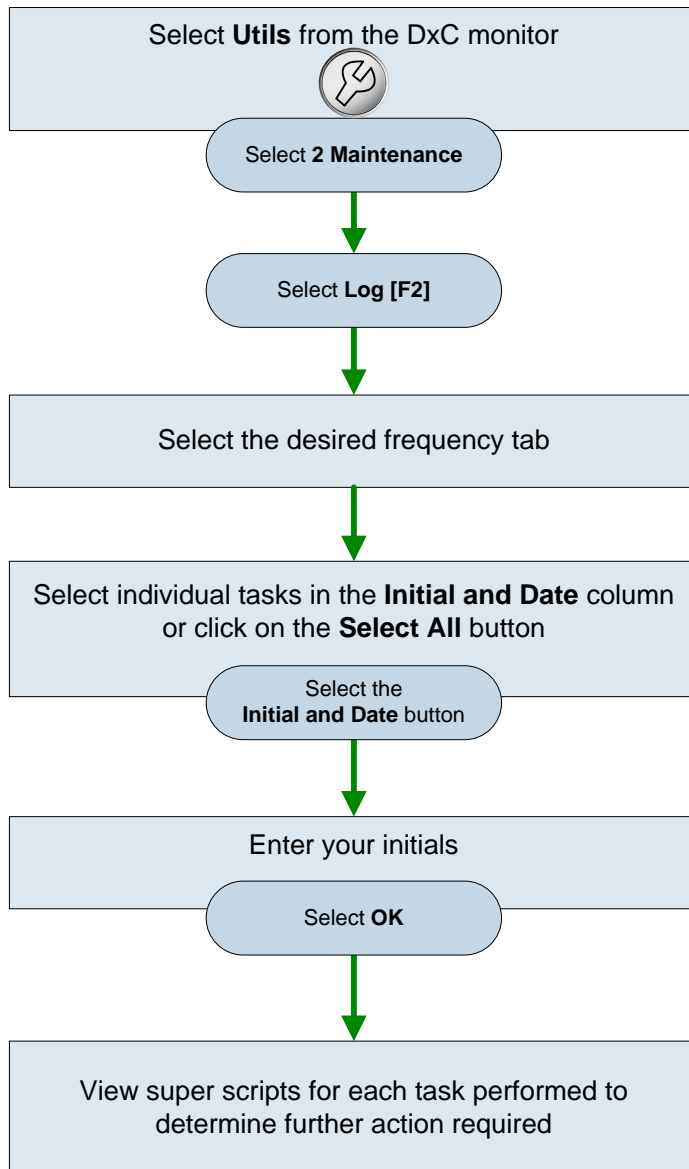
Select **Utils** from the DxC monitor

Select **2 Maintenance**

Select **Log [F2]**

Select the desired frequency tab

Select individual tasks in the **Initial and Date** column or click on the **Select All** button

Select the **Initial and Date** button

Enter your initials

Select **OK**

View super scripts for each task performed to determine further action required